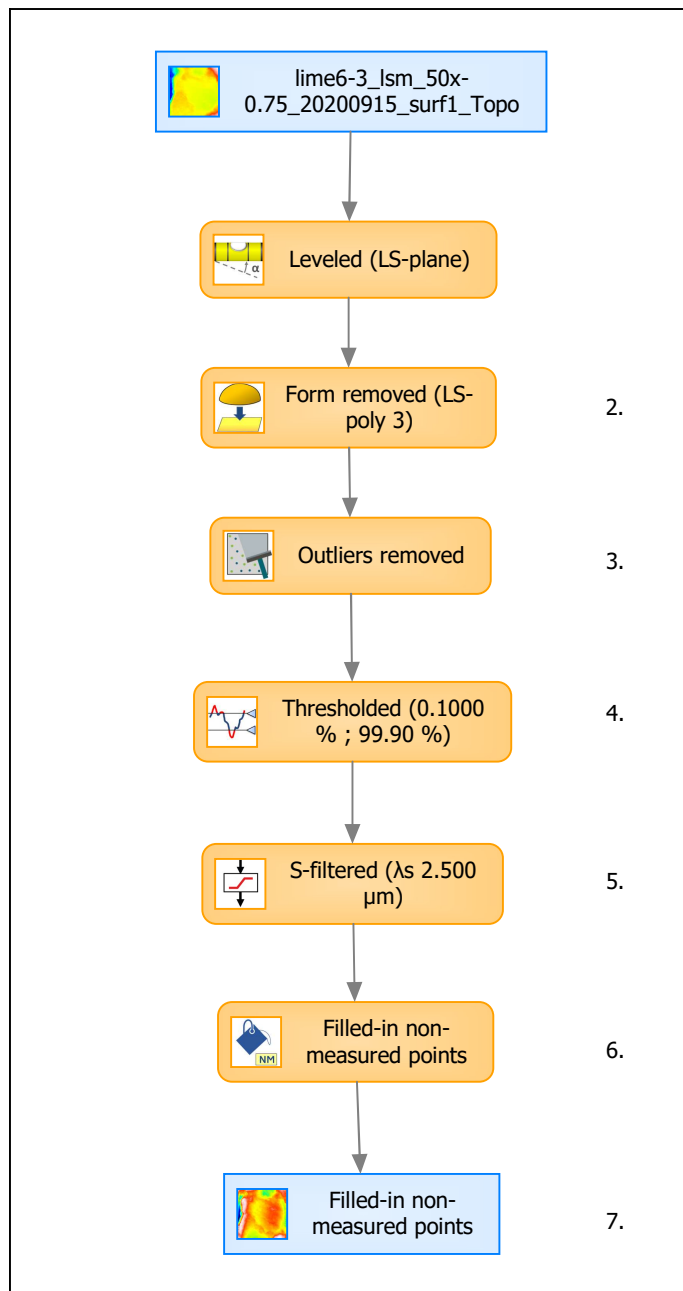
lime6-3_lsm_50x-0.75_20200915_surf1_Topo

Leveled (LS-plane)

Form removed (LS-poly 3)

2.

Outliers removed

3.

Thresholded (0.1000 % ; 99.90 %)

4.

S-filtered (λs 2.500 µm)

5.

Filled-in non-measured points

6.

Filled-in non-measured points

7.